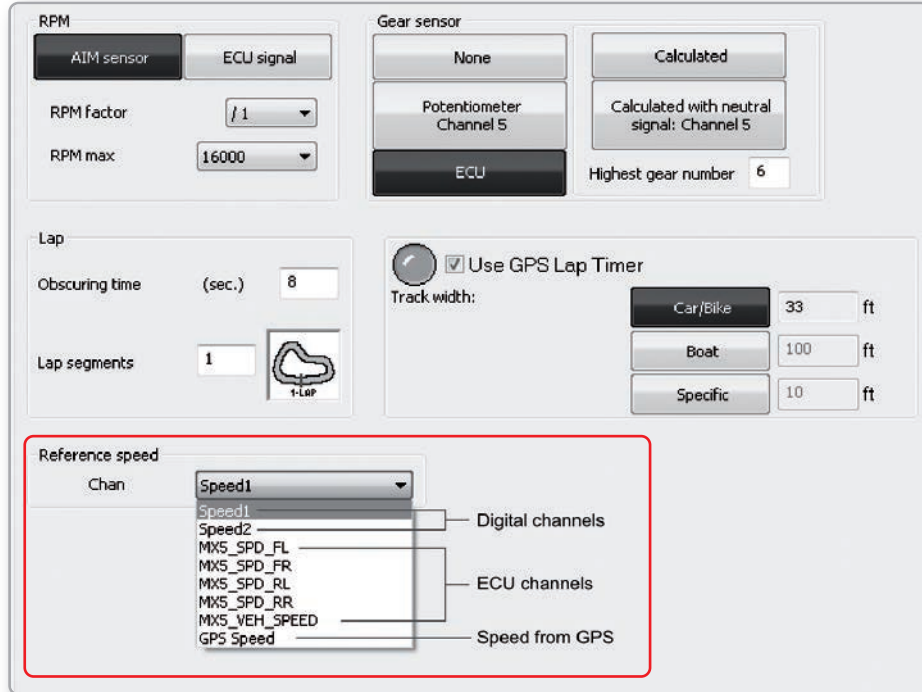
RPM

AIM sensor

ECU signal

RPM factor

/ 1

RPM max

16000

Gear sensor

None

Calculated

Potentiometer Channel 5

Calculated with neutral signal: Channel 5

ECU

Highest gear number

6

Lap

Obscuring time

(sec.)

8

Lap segments

1

1-LAP

Use GPS Lap Timer

Track width:

Car/Bike

33

ft

Boat

100

ft

Specific

10

ft

Reference speed

Chan

Speed1

Speed1

Speed2

MX5_SPD_FL

MX5_SPD_FR

MX5_SPD_RL

MX5_SPD_RR

MX5_VEH_SPEED

GPS Speed

Digital channels

ECU channels

Speed from GPS